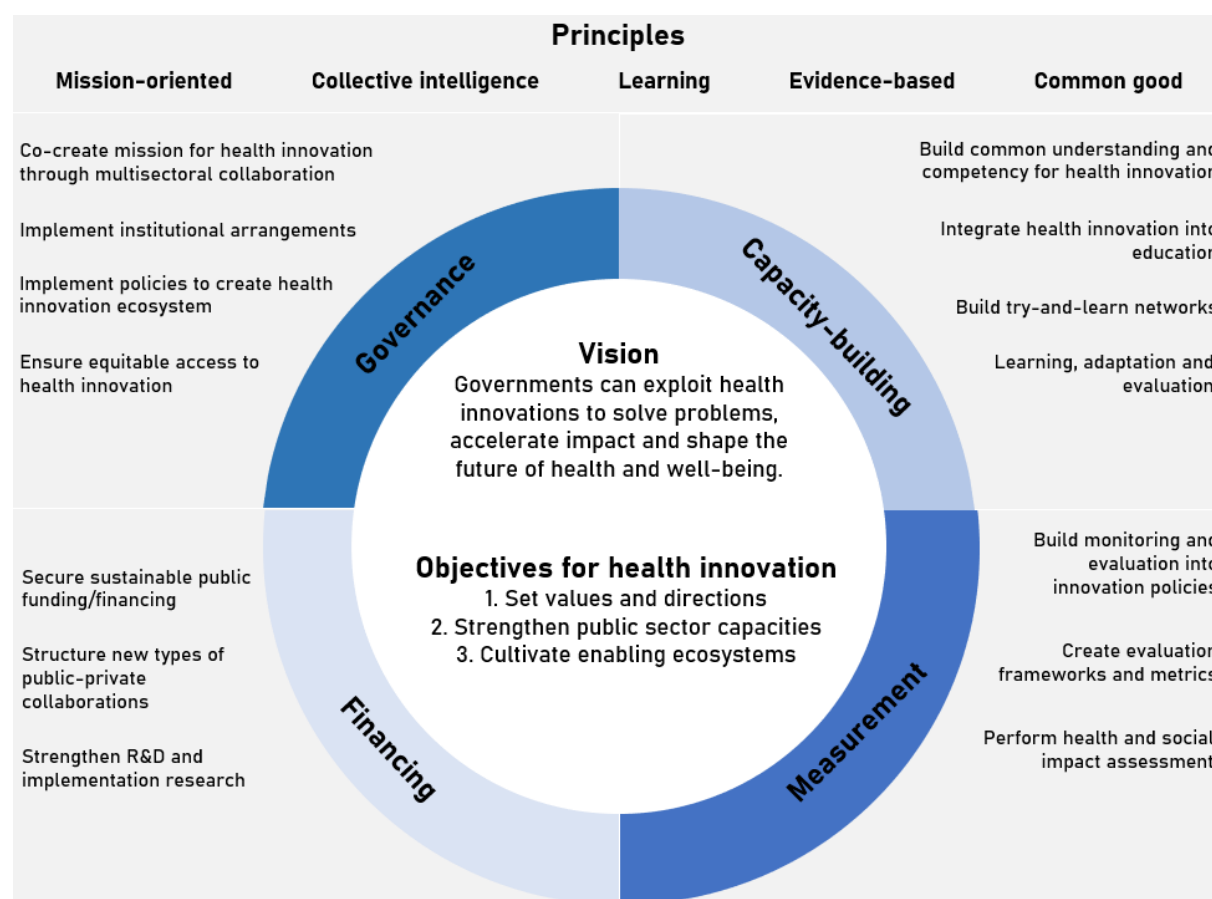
Principles

Mission-oriented

Collective intelligence

Learning

Evidence-based

Common good

Co-create mission for health innovation through multisectoral collaboration

Implement institutional arrangements

Implement policies to create health innovation ecosystem

Ensure equitable access to health innovation

Build common understanding an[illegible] competency for health innovatio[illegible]

Integrate health innovation int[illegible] education

Build try-and-learn network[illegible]

Learning, adaptation an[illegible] evaluatio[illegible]

Governance

Capacity-building

Vision

Governments can exploit health innovations to solve problems, accelerate impact and shape the future of health and well-being.

Objectives for health innovation

1. Set values and directions

2. Strengthen public sector capacities

3. Cultivate enabling ecosystems

Financing

Measurement

Secure sustainable public funding/financing

Structure new types of public-private collaborations

Strengthen R&D and implementation research

Build monitoring an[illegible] evaluation int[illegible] innovation policie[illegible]

Create evaluatio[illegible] frameworks and metric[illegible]

Perform health and socia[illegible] impact assessmen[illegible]